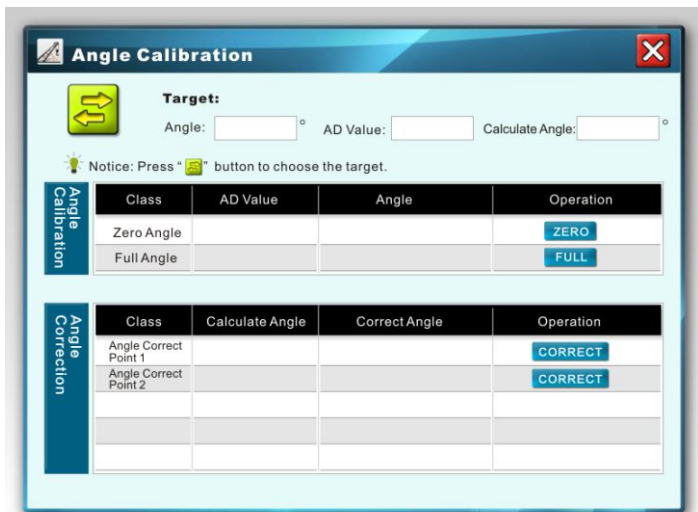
Angle Calibration

Target:

Angle: ° AD Value: Calculate Angle: °

Notice: Press " " button to choose the target.

Angle Calibration

| Class | AD Value | Angle | Operation |
|---|---|---|---|
| Zero Angle | | | ZERO |
| Full Angle | | | FULL |

Angle Correction

| Class | Calculate Angle | Correct Angle | Operation |
|---|---|---|---|
| Angle Correct Point 1 | | | CORRECT |
| Angle Correct Point 2 | | | CORRECT |
| | | | |
| | | | |
| | | | |